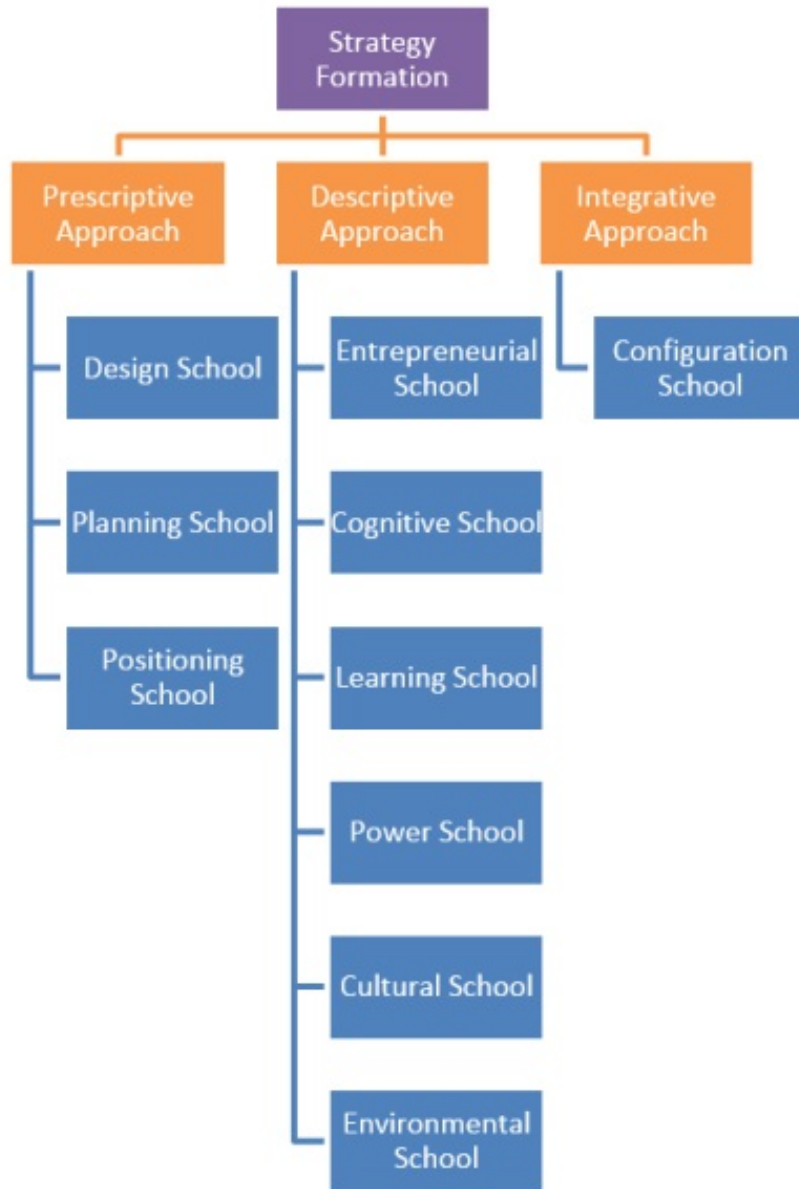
Strategy Formation

Prescriptive Approach

Design School

Planning School

Positioning School

Descriptive Approach

Entrepreneurial School

Cognitive School

Learning School

Power School

Cultural School

Environmental School

Integrative Approach

Configuration School